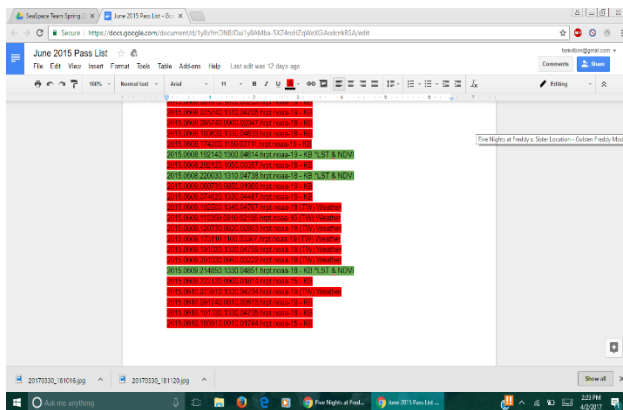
SeaSpace Team Spring | June 2015 Pass List - Go

Secure | https://docs.google.com/document/d/1yBxYmDNBlDui1yBAMba-5XZ4noHZqWeXG-AodcnkRSA/edit

June 2015 Pass List

File Edit View Insert Format Tools Table Add-ons Help Last edit was 12 days ago

Comments Share

100% Normal text Arial 11 Editing

2015.0608.075742.0000.04740.hrpt.noaa-18 - KB

2015.0608.085740.0000.01047.hrpt.noaa-18 - KB

2015.0608.160653.1330.04632.hrpt.noaa-18 - KB

2015.0608.174207.1130.47717.hrpt.noaa-18 - KB

2015.0608.192140.1300.04614.hrpt.noaa-18 - KB *LST & NDVI

2015.0608.202130.1900.00357.hrpt.noaa-18 - KB

2015.0608.220030.1310.04738.hrpt.noaa-18 - KB *LST & NDVI

2015.0609.080720.0000.01000.hrpt.noaa-18 - KB

2015.0609.074520.1330.04497.hrpt.noaa-18 - KB

2015.0609.102510.1340.04717.hrpt.noaa-18 (TW) Weather

2015.0609.112300.0300.02100.hrpt.noaa-18 (TW) Weather

2015.0609.120733.0000.02055.hrpt.noaa-18 (TW) Weather

2015.0609.171100.1800.00307.hrpt.noaa-18 (TW) Weather

2015.0609.181023.1330.04728.hrpt.noaa-18 (TW) Weather

2015.0609.201100.0000.00332.hrpt.noaa-18 (TW) Weather

2015.0609.214853.1330.04851.hrpt.noaa-18 - KB *LST & NDVI

2015.0610.072120.0000.01013.hrpt.noaa-18 - KB

2015.0610.072613.1330.04234.hrpt.noaa-18 - KB

2015.0610.081142.0000.20007.hrpt.noaa-18 - KB

2015.0610.181333.1330.04725.hrpt.noaa-18 - KB

2015.0610.193012.0000.01744.hrpt.noaa-18 - KB

Five Nights at Freddy's Sister Location - Golden Freddy Mod

20170330_181016.jpg | 20170330_181120.jpg | Show all

Ask me anything | Five Nights at Fred... | June 2015 Pass List ... | 2:23 PM 4/2/2017